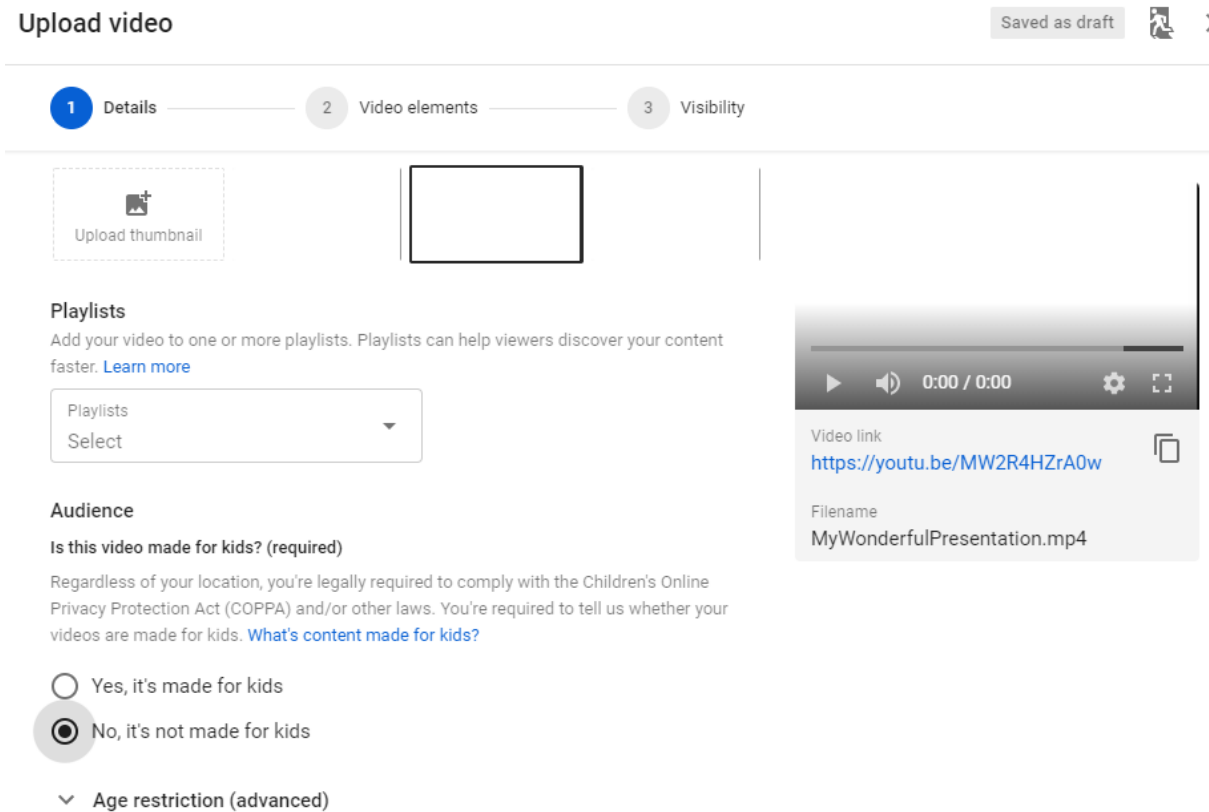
Upload video

Saved as draft

1 Details

2 Video elements

3 Visibility

Upload thumbnail

Playlists

Add your video to one or more playlists. Playlists can help viewers discover your content faster. Learn more

Playlists
Select

Audience

Is this video made for kids? (required)

Regardless of your location, you're legally required to comply with the Children's Online Privacy Protection Act (COPPA) and/or other laws. You're required to tell us whether your videos are made for kids. What's content made for kids?

Yes, it's made for kids

No, it's not made for kids

Age restriction (advanced)

0:00 / 0:00

Video link
https://youtu.be/MW2R4HZrA0w

Filename
MyWonderfulPresentation.mp4